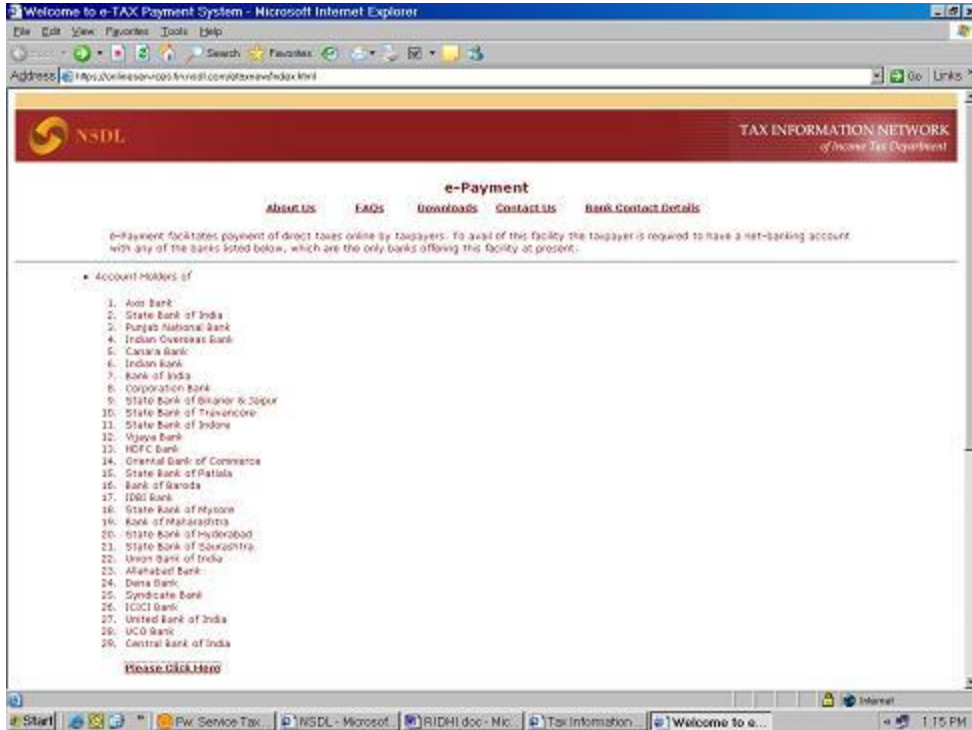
Welcome to e-TAX Payment System - Microsoft Internet Explorer

File Edit View Favorites Tools Help

Search Favorites

Address https://onlineservices.tin.nsdl.com/etaxnew/tdsnontds.html

Go Links

NSDL

TAX INFORMATION NETWORK
of Income Tax Department

e-Payment

About Us FAQs Downloads Contact Us Bank Contact Details

e-Payment facilitates payment of direct taxes online by taxpayers. To avail of this facility the taxpayer is required to have a net-banking account with any of the banks listed below, which are the only banks offering this facility at present.

• Account Holders of

1. Axis Bank
2. State Bank of India
3. Punjab National Bank
4. Indian Overseas Bank
5. Canara Bank
6. Indian Bank
7. Bank of India
8. Corporation Bank
9. State Bank of Bikaner & Jaipur
10. State Bank of Travancore
11. State Bank of Indore
12. Vijaya Bank
13. HDFC Bank
14. Oriental Bank of Commerce
15. State Bank of Patiala
16. Bank of Baroda
17. IDBI Bank
18. State Bank of Mysore
19. Bank of Maharashtra
20. State Bank of Hyderabad
21. State Bank of Saurashtra
22. Union Bank of India
23. Allahabad Bank
24. Dena Bank
25. Syndicate Bank
26. ICICI Bank
27. United Bank of India
28. UCO Bank
29. Central Bank of India

Please Click Here

Internet

Start Fw: Service Tax... NSDL - Microsof... RIDHI doc - Mic... Tax Information... Welcome to e... 1:15 PM